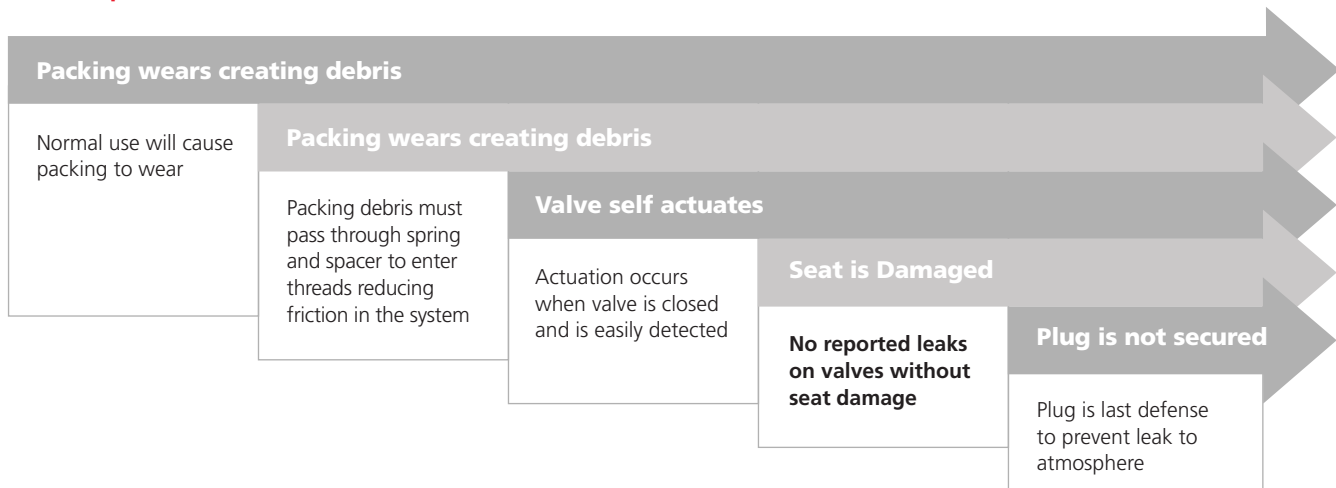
Packing wears creating debris

Normal use will cause packing to wear

Packing wears creating debris

Packing debris must pass through spring and spacer to enter threads reducing friction in the system

Valve self actuates

Actuation occurs when valve is closed and is easily detected

Seat is Damaged

**No reported leaks on valves without seat damage**

Plug is not secured

Plug is last defense to prevent leak to atmosphere